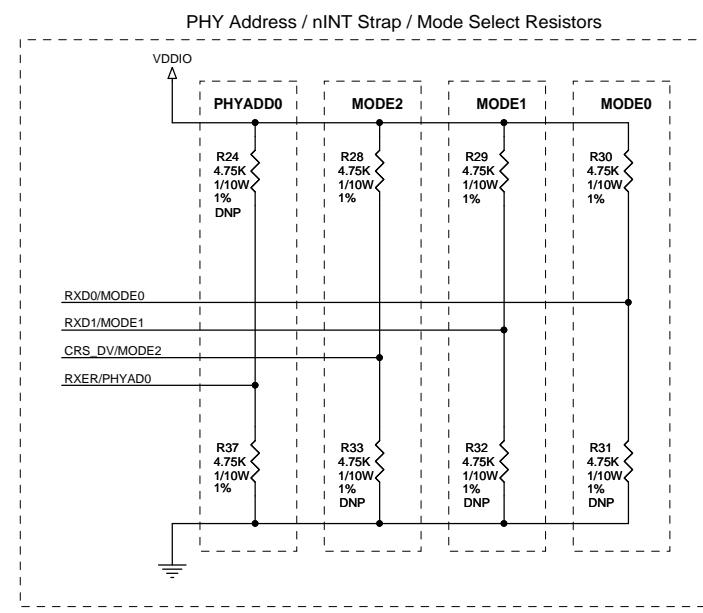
PHY Address / nINT Strap / Mode Select Resistors

VDDIO

PHYADD0

MODE2

MODE1

MODE0

R24
4.75K
1/10W
1%
DNP

R28
4.75K
1/10W
1%

R29
4.75K
1/10W
1%

R30
4.75K
1/10W
1%

RXD0/MODE0

RXD1/MODE1

CRS_DV/MODE2

RXER/PHYAD0

R37
4.75K
1/10W
1%

R33
4.75K
1/10W
1%
DNP

R32
4.75K
1/10W
1%
DNP

R31
4.75K
1/10W
1%
DNP